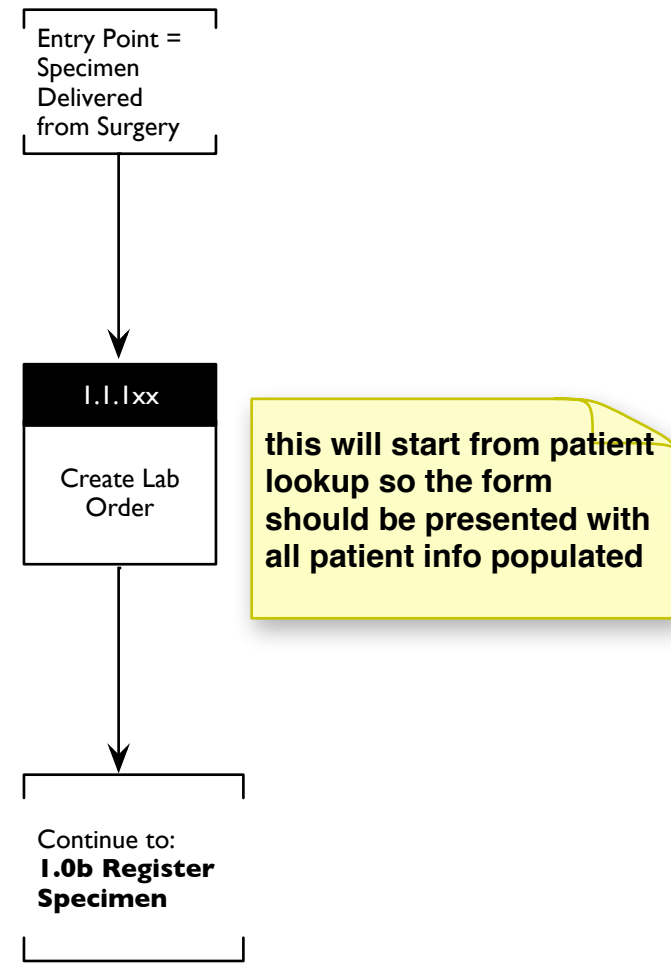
Entry Point = Specimen Delivered from Surgery

1.1.1xx

Create Lab Order

this will start from patient lookup so the form should be presented with all patient info populated

Continue to:
**1.0b Register Specimen**